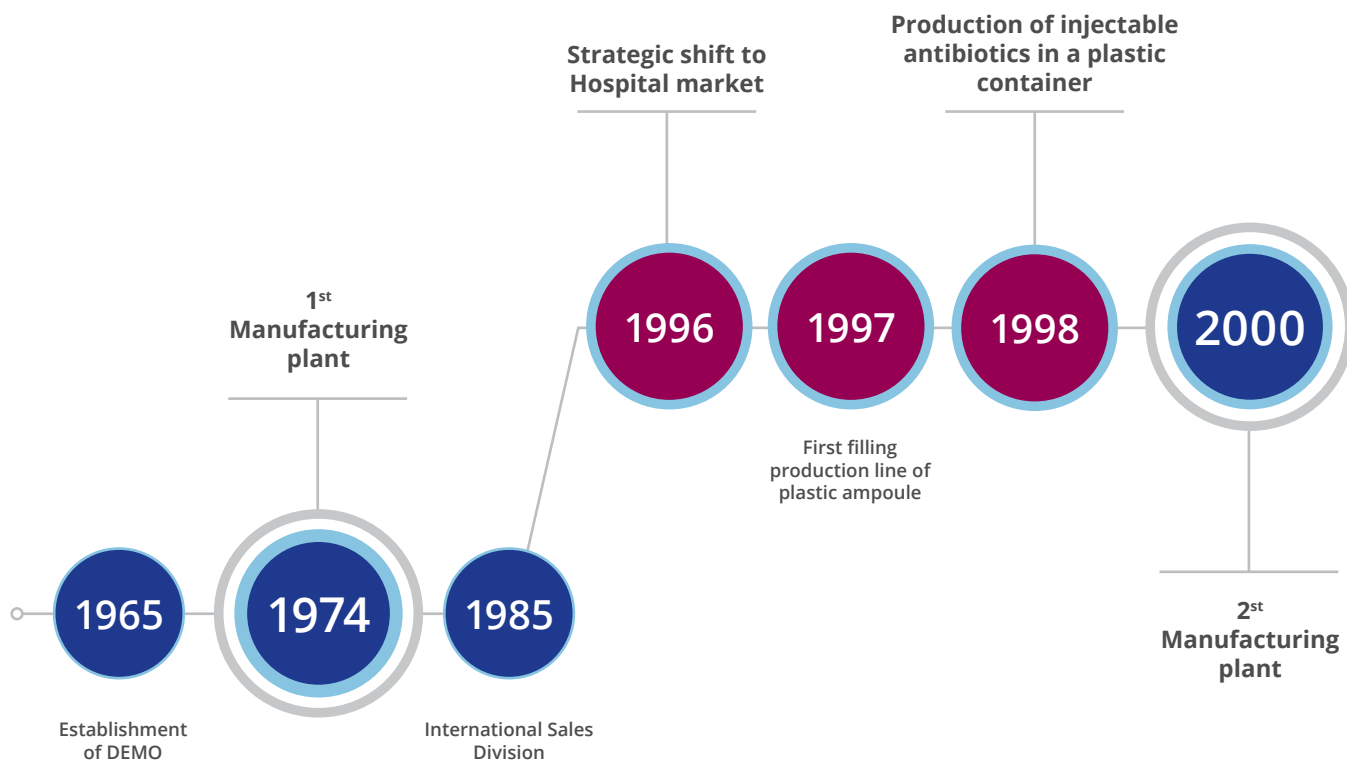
1965

Establishment of DEMO

1st Manufacturing plant

1974

1985

International Sales Division

Strategic shift to Hospital market

1996

1997

First filling production line of plastic ampoule

Production of injectable antibiotics in a plastic container

1998

2000

2st Manufacturing plant